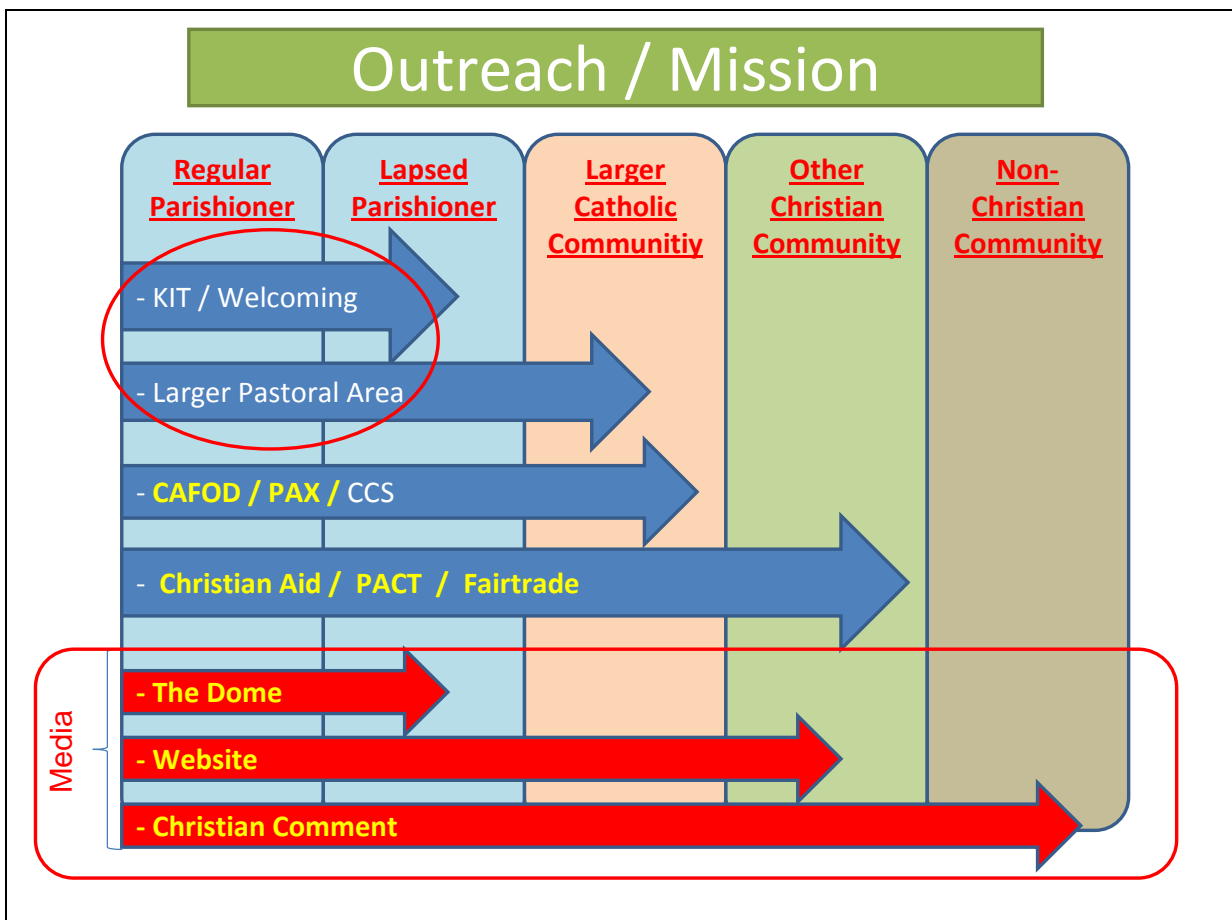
Outreach / Mission

Regular Parishioner

Lapsed Parishioner

Larger Catholic Communitiy

Other Christian Community

Non-Christian Community

- KIT / Welcoming

- Larger Pastoral Area

- CAFOD / PAX / CCS

- Christian Aid / PACT / Fairtrade

Media

- The Dome

- Website

- Christian Comment